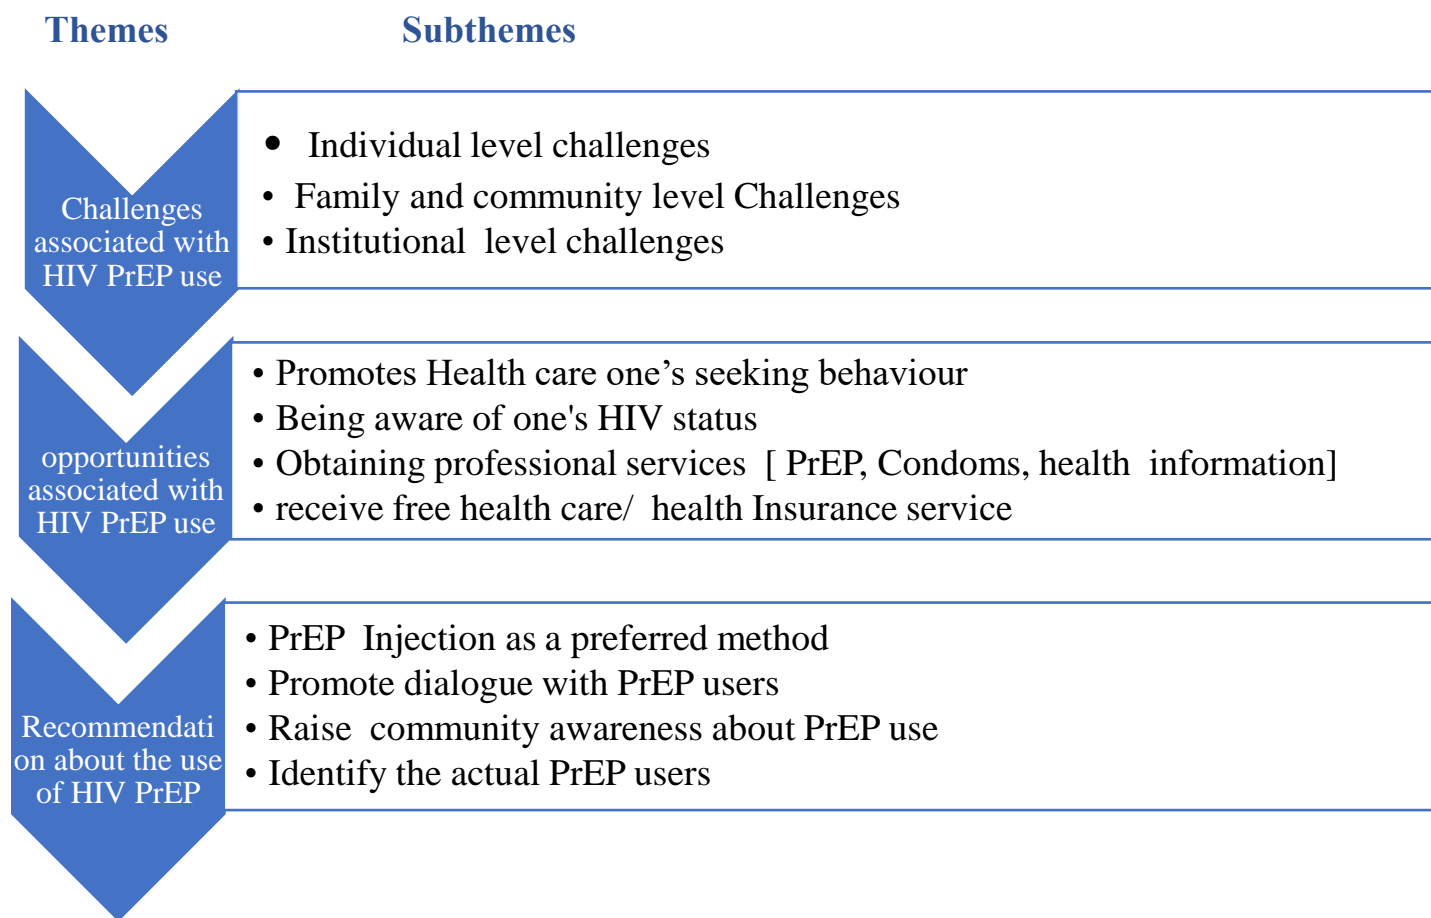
Themes

Subthemes

Challenges associated with HIV PrEP use

- Individual level challenges
- Family and community level Challenges
- Institutional level challenges

opportunities associated with HIV PrEP use

- Promotes Health care one’s seeking behaviour
- Being aware of one's HIV status
- Obtaining professional services [ PrEP, Condoms, health information]
- receive free health care/ health Insurance service

Recommendati on about the use of HIV PrEP

- PrEP Injection as a preferred method
- Promote dialogue with PrEP users
- Raise community awareness about PrEP use
- Identify the actual PrEP users